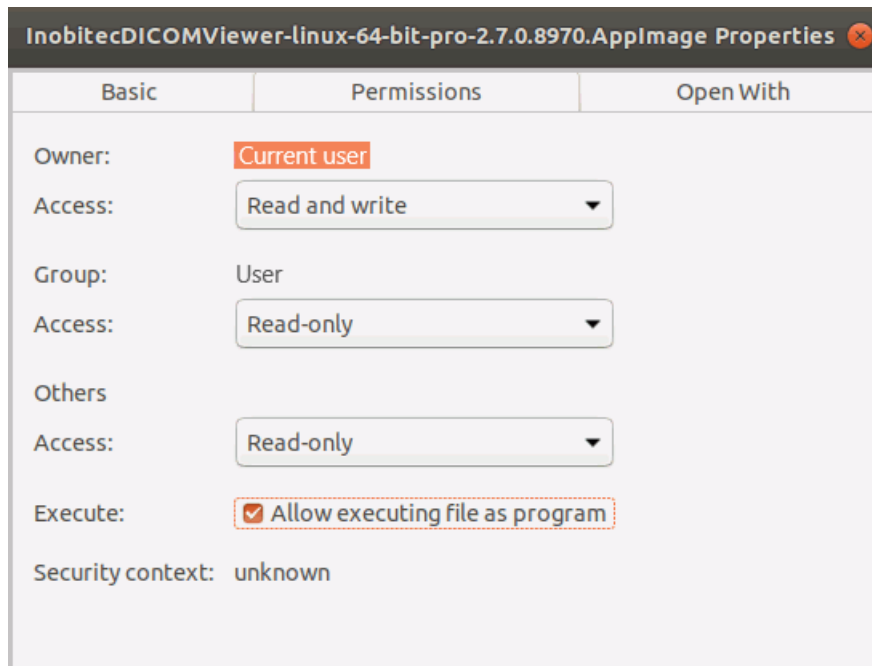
InobitecDICOMViewer-linux-64-bit-pro-2.7.0.8970.AppImage Properties

Basic | Permissions | Open With

Owner: Current user
Access: Read and write

Group: User
Access: Read-only

Others
Access: Read-only

Execute: Allow executing file as program

Security context: unknown